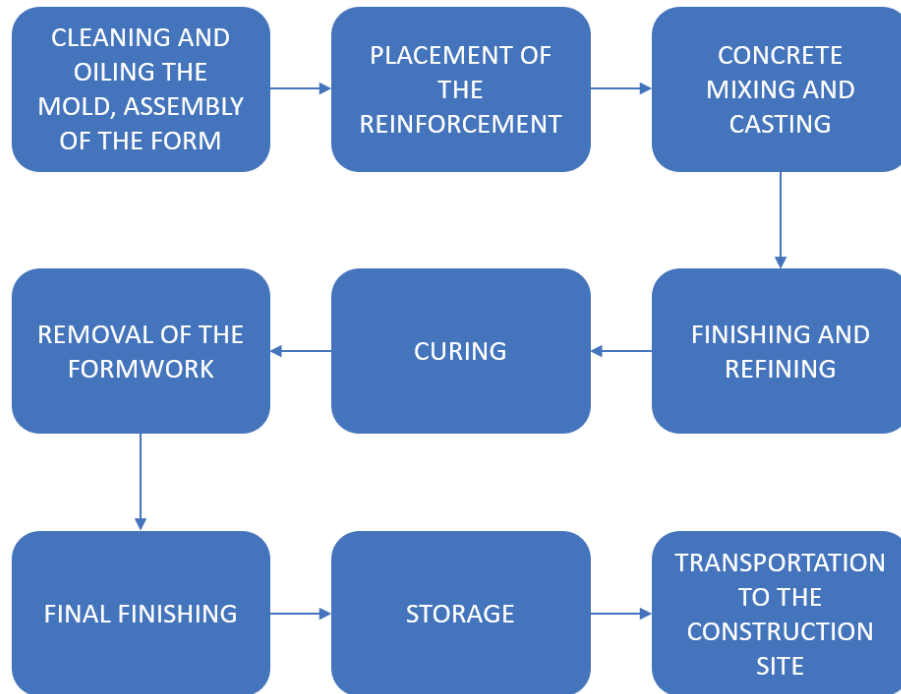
CLEANING AND OILING THE MOLD, ASSEMBLY OF THE FORM

PLACEMENT OF THE REINFORCEMENT

CONCRETE MIXING AND CASTING

FINISHING AND REFINING

CURING

REMOVAL OF THE FORMWORK

FINAL FINISHING

STORAGE

TRANSPORTATION TO THE CONSTRUCTION SITE